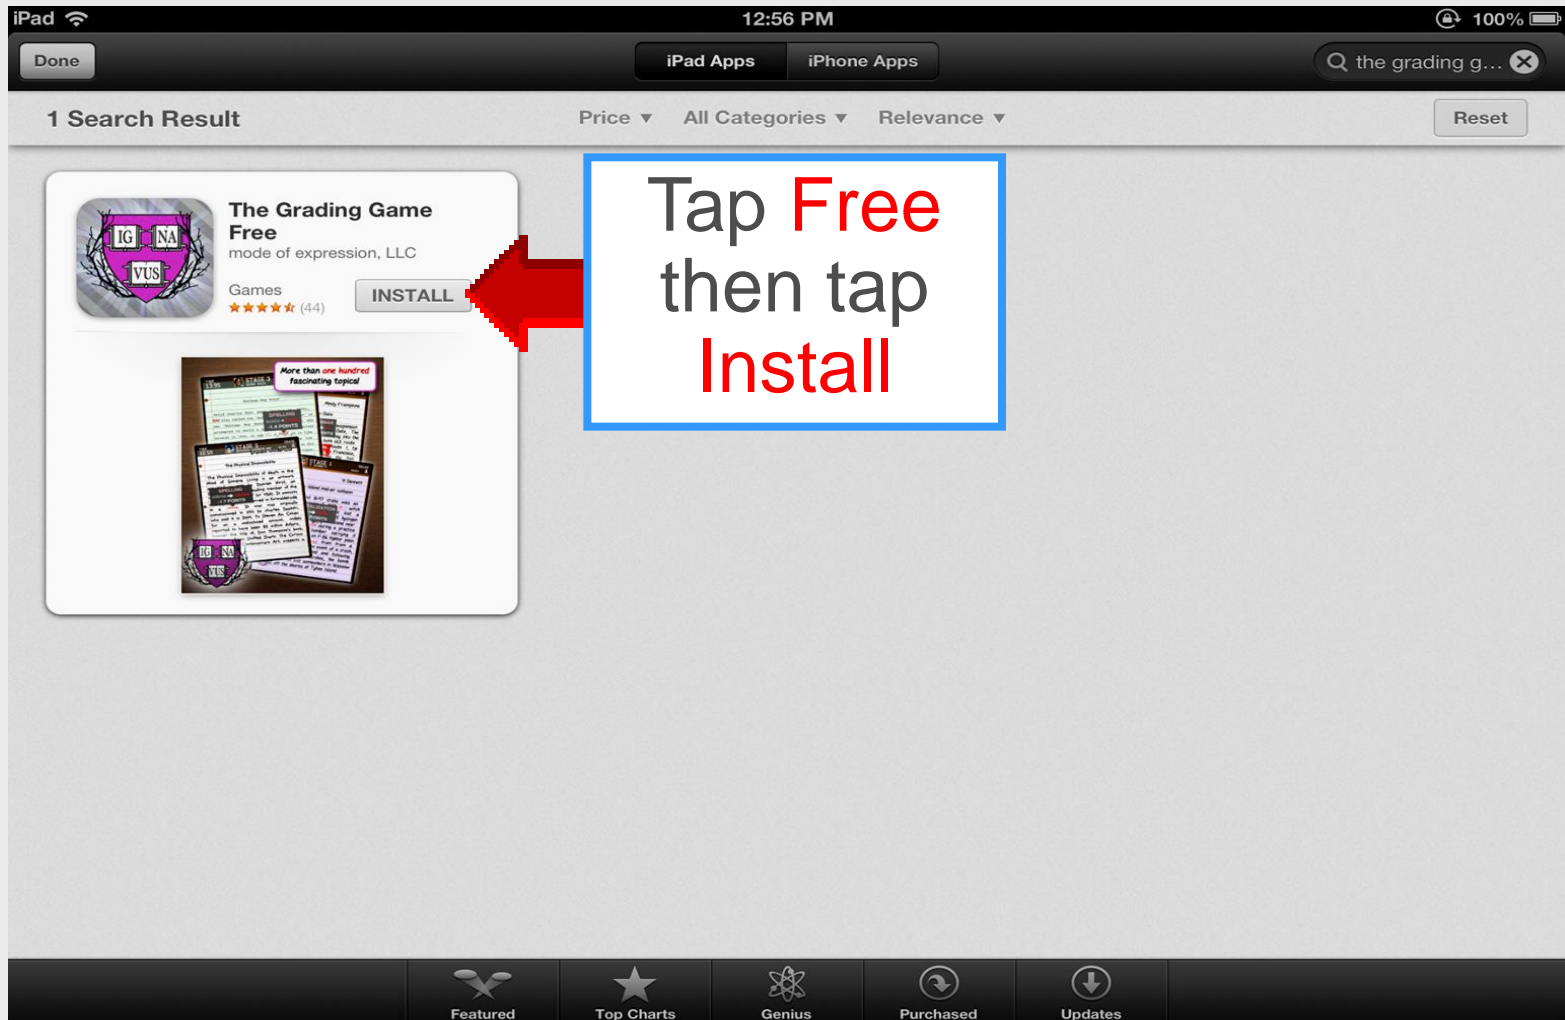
iPad 12:56 PM 100%

Done

iPad Apps iPhone Apps

the grading g...

1 Search Result

Price ▼ All Categories ▼ Relevance ▼

Reset

IG NA VUS

The Grading Game Free

mode of expression, LLC

Games

★★★★★ (44)

INSTALL

More than one hundred fascinating topics!

Tap Free then tap Install

Featured Top Charts Genius Purchased Updates